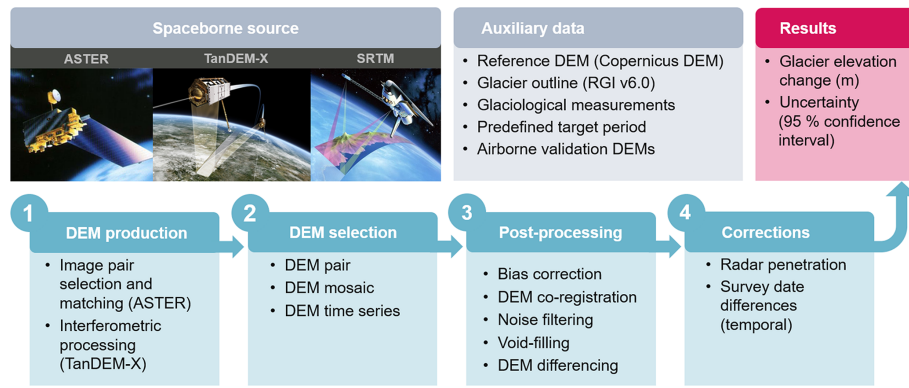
Spaceborne source

ASTER

TanDEM-X

SRTM

Auxiliary data

- Reference DEM (Copernicus DEM)
- Glacier outline (RGI v6.0)
- Glaciological measurements
- Predefined target period
- Airborne validation DEMs

Results

- Glacier elevation change (m)
- Uncertainty (95 % confidence interval)

1

DEM production

- Image pair selection and matching (ASTER)
- Interferometric processing (TanDEM-X)

2

DEM selection

- DEM pair
- DEM mosaic
- DEM time series

3

Post-processing

- Bias correction
- DEM co-registration
- Noise filtering
- Void-filling
- DEM differencing

4

Corrections

- Radar penetration
- Survey date differences (temporal)